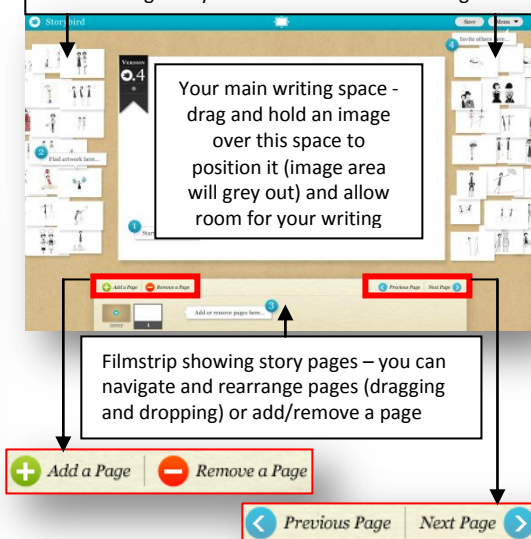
Storybird

Save

Menu

VERSION

0.4

Find artwork here...

Go to other...

Your main writing space - drag and hold an image over this space to position it (image area will grey out) and allow room for your writing

Start...

Add a Page | Remove a Page

Previous Page | Next Page

Add or remove pages here...

Filmstrip showing story pages – you can navigate and rearrange pages (dragging and dropping) or add/remove a page

Add a Page | Remove a Page

Previous Page | Next Page